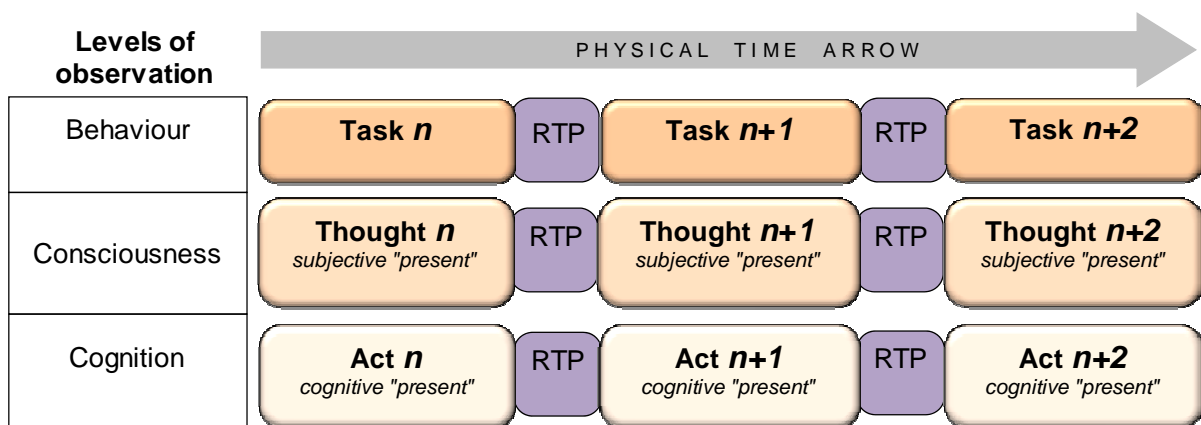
Levels of observation

PHYSICAL TIME ARROW

| | | | | | |
|---|---|---|---|---|---|
| Behaviour | Task *n* | RTP | Task *n+1* | RTP | Task *n+2* |
| Consciousness | Thought *n* *subjective "present"* | RTP | Thought *n+1* *subjective "present"* | RTP | Thought *n+2* *subjective "present"* |
| Cognition | Act *n* *cognitive "present"* | RTP | Act *n+1* *cognitive "present"* | RTP | Act *n+2* *cognitive "present"* |